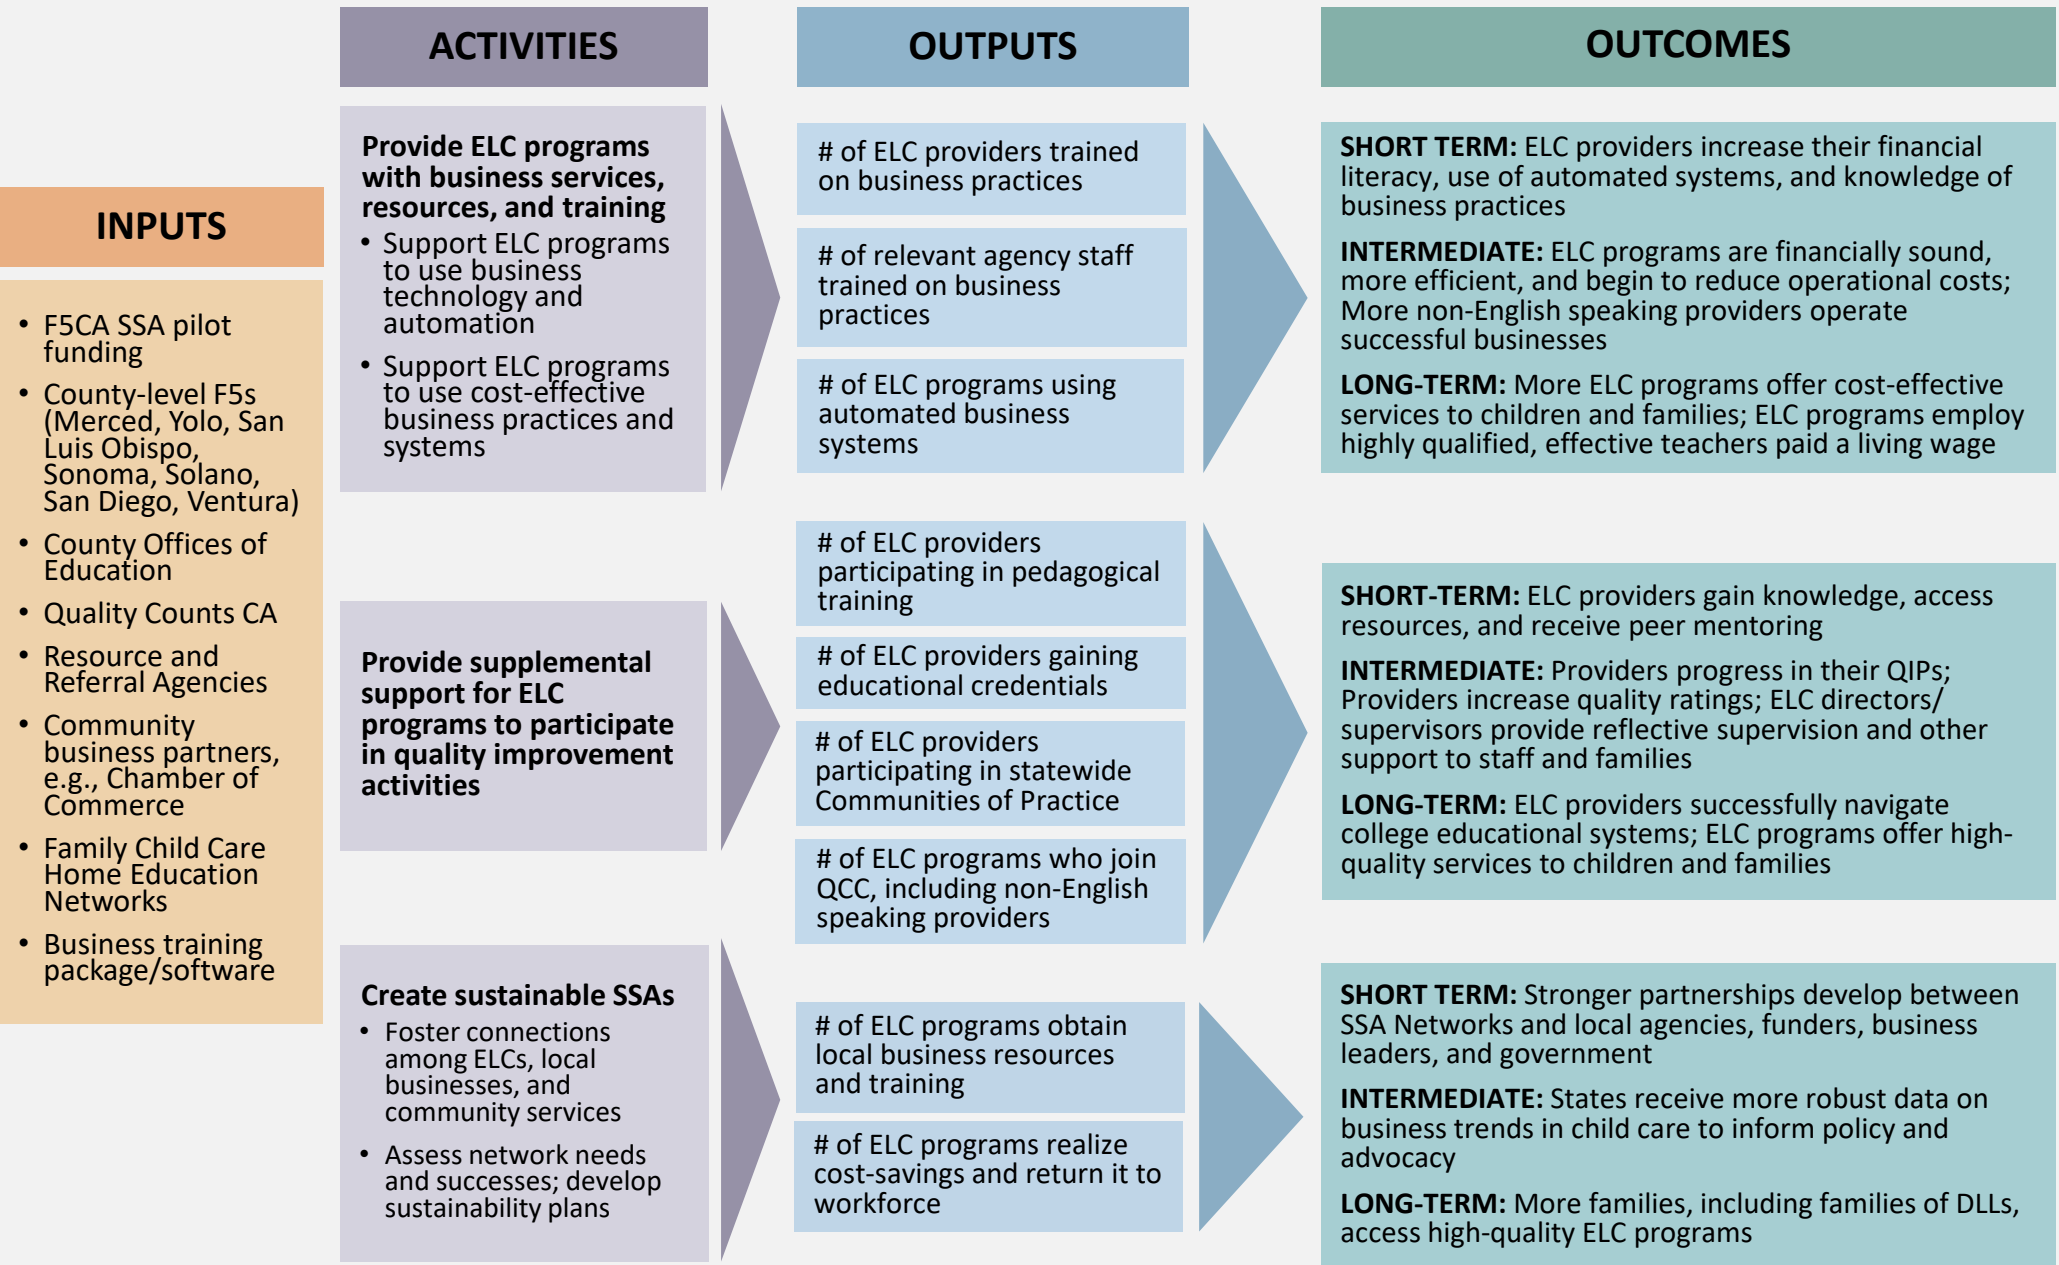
INPUTS

- F5CA SSA pilot funding
- County-level F5s (Merced, Yolo, San Luis Obispo, Sonoma, Solano, San Diego, Ventura)
- County Offices of Education
- Quality Counts CA
- Resource and Referral Agencies
- Community business partners, e.g., Chamber of Commerce
- Family Child Care Home Education Networks
- Business training package/software

ACTIVITIES

**Provide ELC programs with business services, resources, and training**
- Support ELC programs to use business technology and automation
- Support ELC programs to use cost-effective business practices and systems

**Provide supplemental support for ELC programs to participate in quality improvement activities**

**Create sustainable SSAs**
- Foster connections among ELCs, local businesses, and community services
- Assess network needs and successes; develop sustainability plans

OUTPUTS

# of ELC providers trained on business practices

# of relevant agency staff trained on business practices

# of ELC programs using automated business systems

# of ELC providers participating in pedagogical training

# of ELC providers gaining educational credentials

# of ELC providers participating in statewide Communities of Practice

# of ELC programs who join QCC, including non-English speaking providers

# of ELC programs obtain local business resources and training

# of ELC programs realize cost-savings and return it to workforce

OUTCOMES

**SHORT TERM:** ELC providers increase their financial literacy, use of automated systems, and knowledge of business practices

**INTERMEDIATE:** ELC programs are financially sound, more efficient, and begin to reduce operational costs; More non-English speaking providers operate successful businesses

**LONG-TERM:** More ELC programs offer cost-effective services to children and families; ELC programs employ highly qualified, effective teachers paid a living wage

**SHORT-TERM:** ELC providers gain knowledge, access resources, and receive peer mentoring

**INTERMEDIATE:** Providers progress in their QIPs; Providers increase quality ratings; ELC directors/ supervisors provide reflective supervision and other support to staff and families

**LONG-TERM:** ELC providers successfully navigate college educational systems; ELC programs offer high-quality services to children and families

**SHORT TERM:** Stronger partnerships develop between SSA Networks and local agencies, funders, business leaders, and government

**INTERMEDIATE:** States receive more robust data on business trends in child care to inform policy and advocacy

**LONG-TERM:** More families, including families of DLLs, access high-quality ELC programs